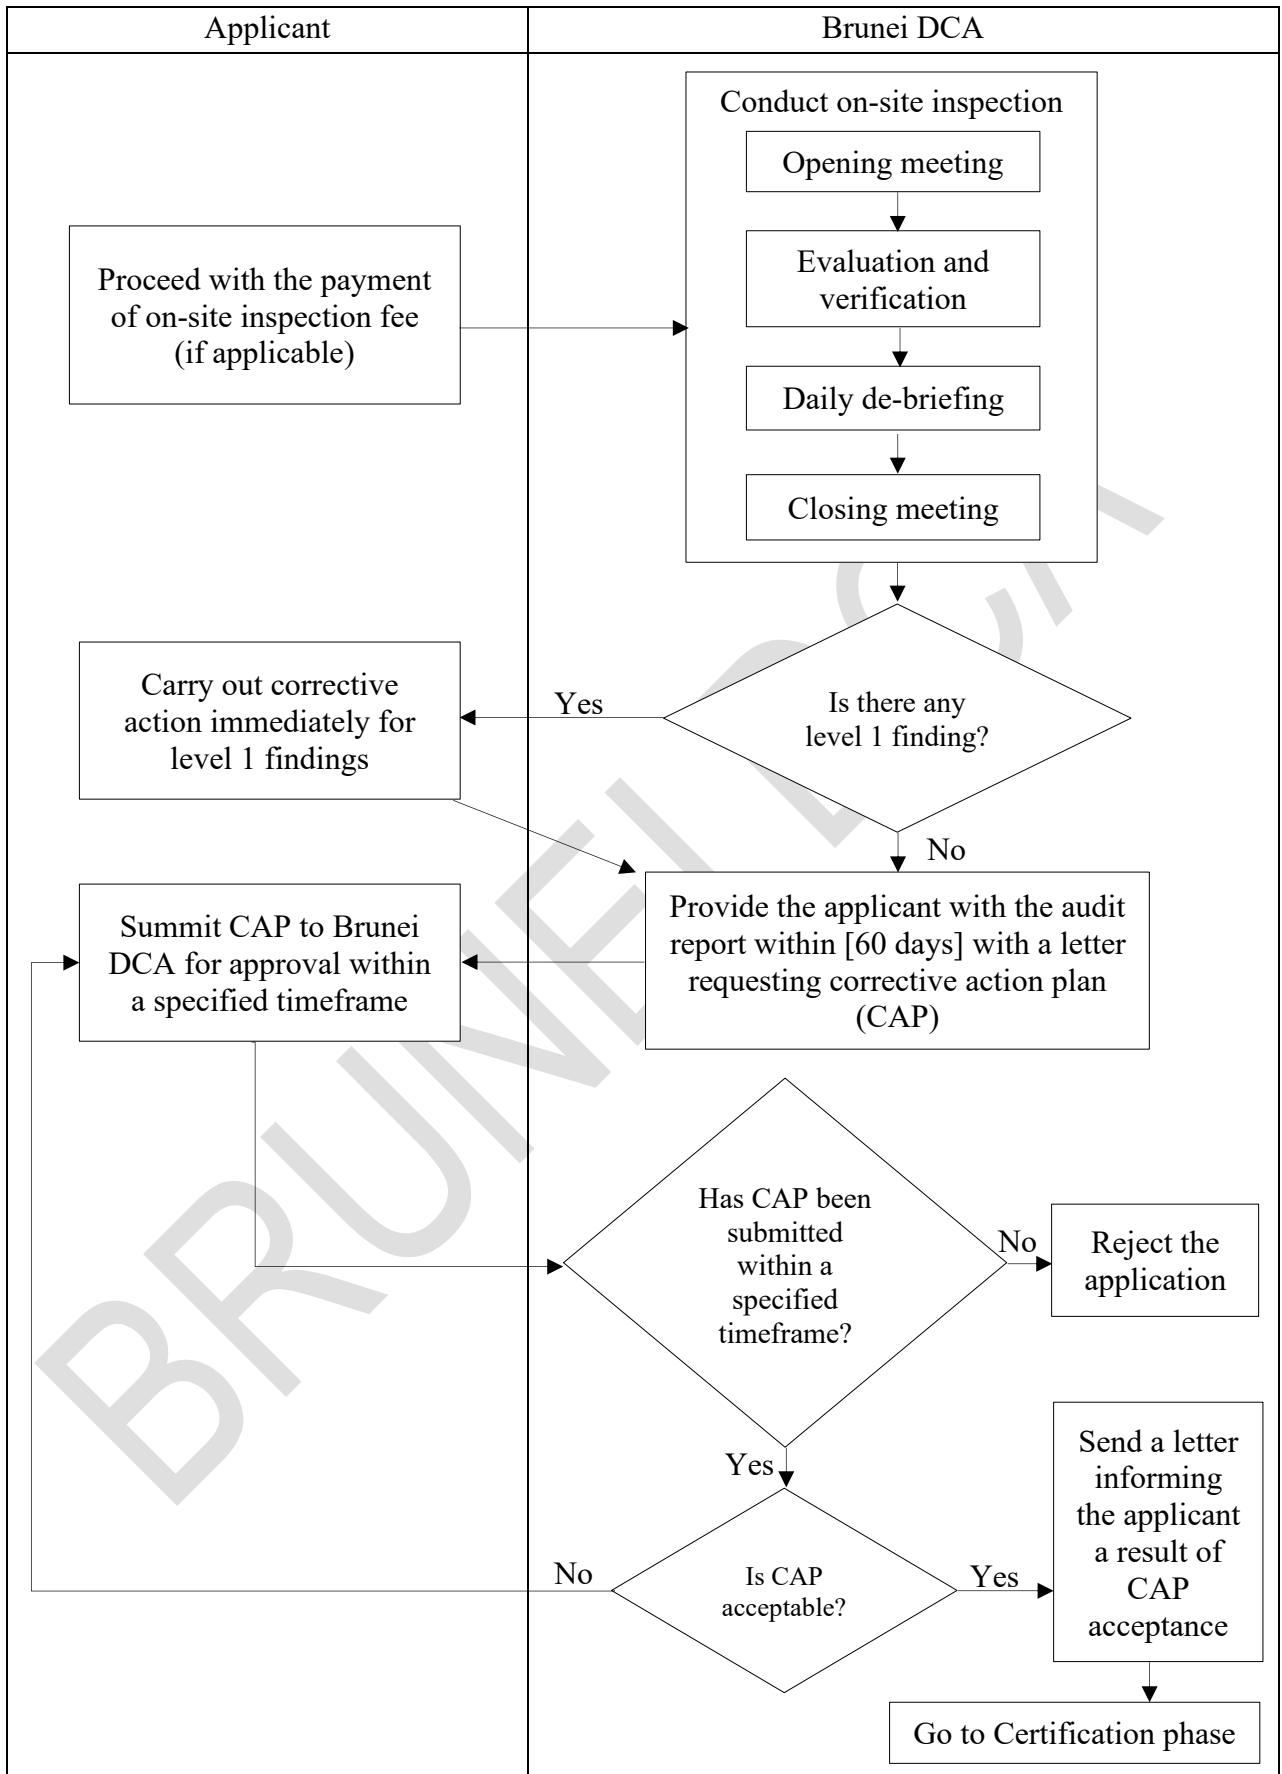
| Applicant | Brunei DCA |
|---|---|

Conduct on-site inspection

Opening meeting

Evaluation and verification

Daily de-briefing

Closing meeting

Proceed with the payment of on-site inspection fee (if applicable)

Is there any level 1 finding?

Yes

Carry out corrective action immediately for level 1 findings

No

Provide the applicant with the audit report within [60 days] with a letter requesting corrective action plan (CAP)

Summit CAP to Brunei DCA for approval within a specified timeframe

Has CAP been submitted within a specified timeframe?

No

Reject the application

Yes

Is CAP acceptable?

No

Yes

Send a letter informing the applicant a result of CAP acceptance

Go to Certification phase

BRUNEI DCA